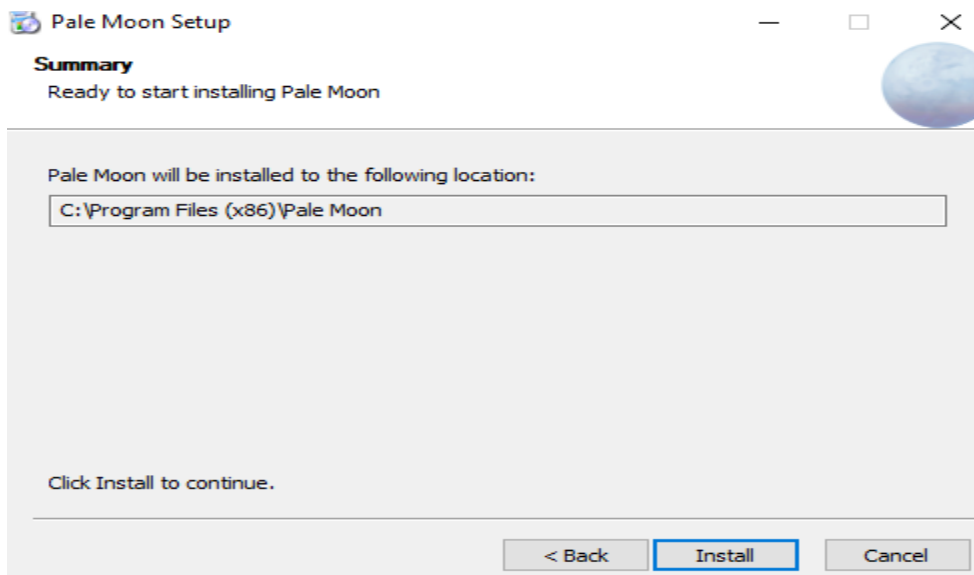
Pale Moon Setup

Summary
Ready to start installing Pale Moon

Pale Moon will be installed to the following location:

C:\Program Files (x86)\Pale Moon

Click Install to continue.

< Back
Install
Cancel